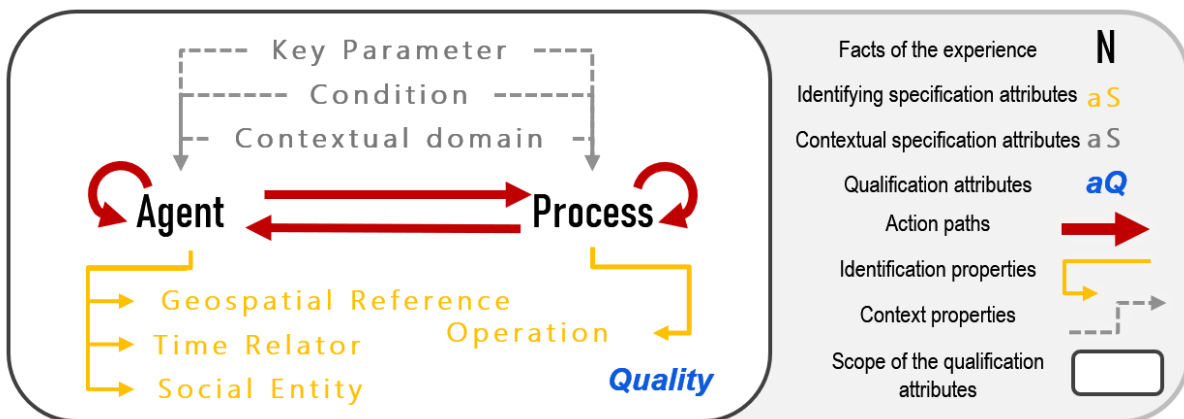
Key Parameter
Condition
Contextual domain
Agent
Process
Geospatial Reference
Time Relator
Social Entity
Operation
Quality

Facts of the experience N
Identifying specification attributes aS
Contextual specification attributes aS
Qualification attributes aQ
Action paths
Identification properties
Context properties
Scope of the qualification attributes